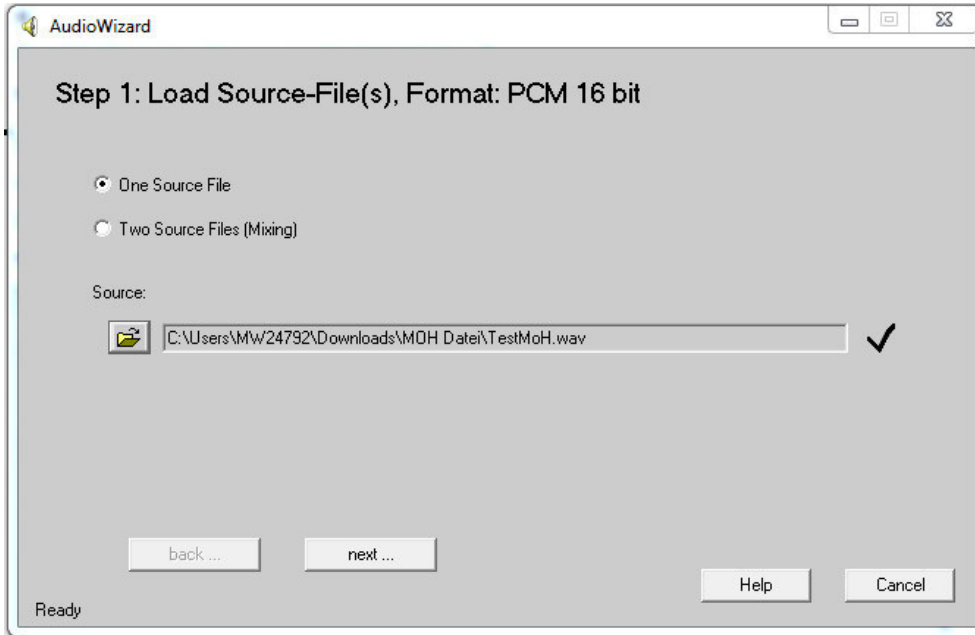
AudioWizard

Step 1: Load Source-File(s), Format: PCM 16 bit

One Source File

Two Source Files (Mixing)

Source:

C:\Users\MW24792\Downloads\MOH Datei\TestMoH.wav

back ...

next ...

Help

Cancel

Ready